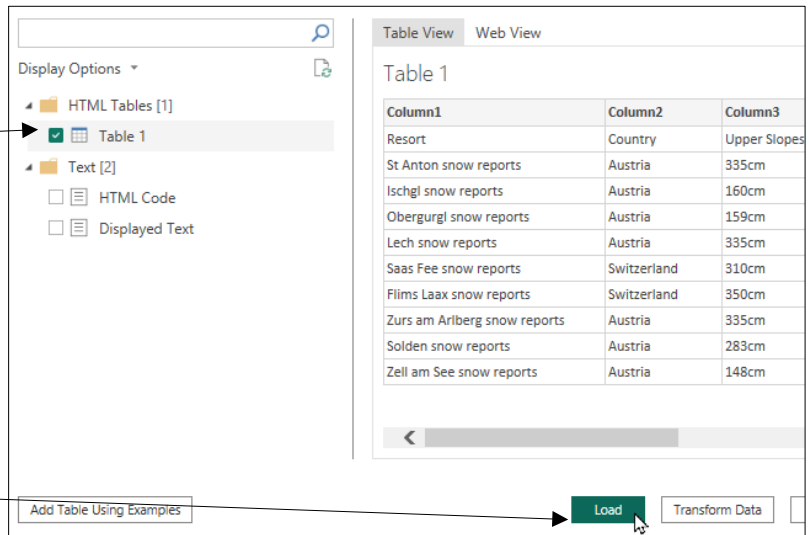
Display Options

HTML Tables [1]

Table 1

Text [2]

HTML Code

Displayed Text

Table View

Web View

Table 1

| Column1 | Column2 | Column3 |
|---|---|---|
| Resort | Country | Upper Slopes |
| St Anton snow reports | Austria | 335cm |
| Ischgl snow reports | Austria | 160cm |
| Obergurgl snow reports | Austria | 159cm |
| Lech snow reports | Austria | 335cm |
| Saas Fee snow reports | Switzerland | 310cm |
| Flims Laax snow reports | Switzerland | 350cm |
| Zurs am Arlberg snow reports | Austria | 335cm |
| Solden snow reports | Austria | 283cm |
| Zell am See snow reports | Austria | 148cm |

Add Table Using Examples

Load

Transform Data